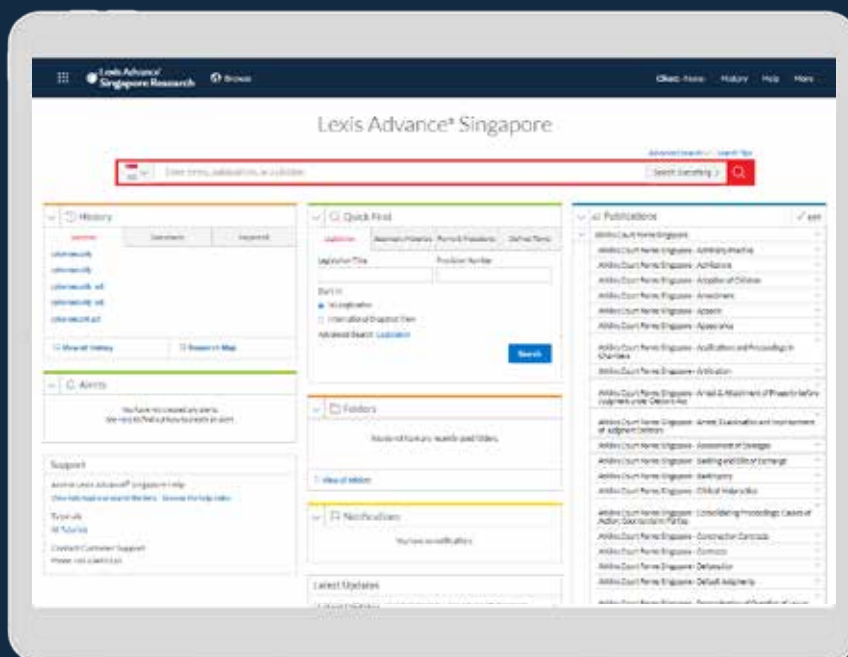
Lexis Advance® Singapore Research Browse

Client: None History Help More

Lexis Advance® Singapore

Advanced Search Search Tips

Enter terms, publications, or a citation

Search Everything

History

Searches Documents Keywords

cybersecurity
cybersecurity
cybersecurity act
cybersecurity act
cybersecurity act

View all History Research Map

Alerts

You have not created any alerts.
See Help to find out how to create an alert.

Support

Access Lexis Advance® Singapore Help

Tutorials
All Tutorials

Contact Customer Support

Quick Find

Legislation Halsbury's Materials Forms & Precedents Defined Terms

Legislation Title Provision Number

Search in
All Legislation
International Snapshot View
Advanced Search: Legislation

Search

Folders

You do not have any recently used folders.

View all folders

Notifications

You have no notifications.

Latest Updates

Publications

Atkin's Court Forms Singapore
Atkin's Court Forms Singapore - Admiralty Practice
Atkin's Court Forms Singapore - Admissions
Atkin's Court Forms Singapore - Adoption of Children
Atkin's Court Forms Singapore - Amendment
Atkin's Court Forms Singapore - Appeals
Atkin's Court Forms Singapore - Appearance
Atkin's Court Forms Singapore - Applications and Proceedings in Chambers
Atkin's Court Forms Singapore - Arbitration
Atkin's Court Forms Singapore - Arrest & Attachment of Property before Judgment
Atkin's Court Forms Singapore - Arrest, Examination and Imprisonment of Judgment Debtors
Atkin's Court Forms Singapore - Assessment of Damages
Atkin's Court Forms Singapore - Banking and Bills of Exchange
Atkin's Court Forms Singapore - Bankruptcy
Atkin's Court Forms Singapore - Clinical Negligence
Atkin's Court Forms Singapore - Consolidating Proceedings; Causes of Action; Counterclaims; Parties
Atkin's Court Forms Singapore - Construction Contracts
Atkin's Court Forms Singapore - Contracts
Atkin's Court Forms Singapore - Defamation
Atkin's Court Forms Singapore - Default Judgments